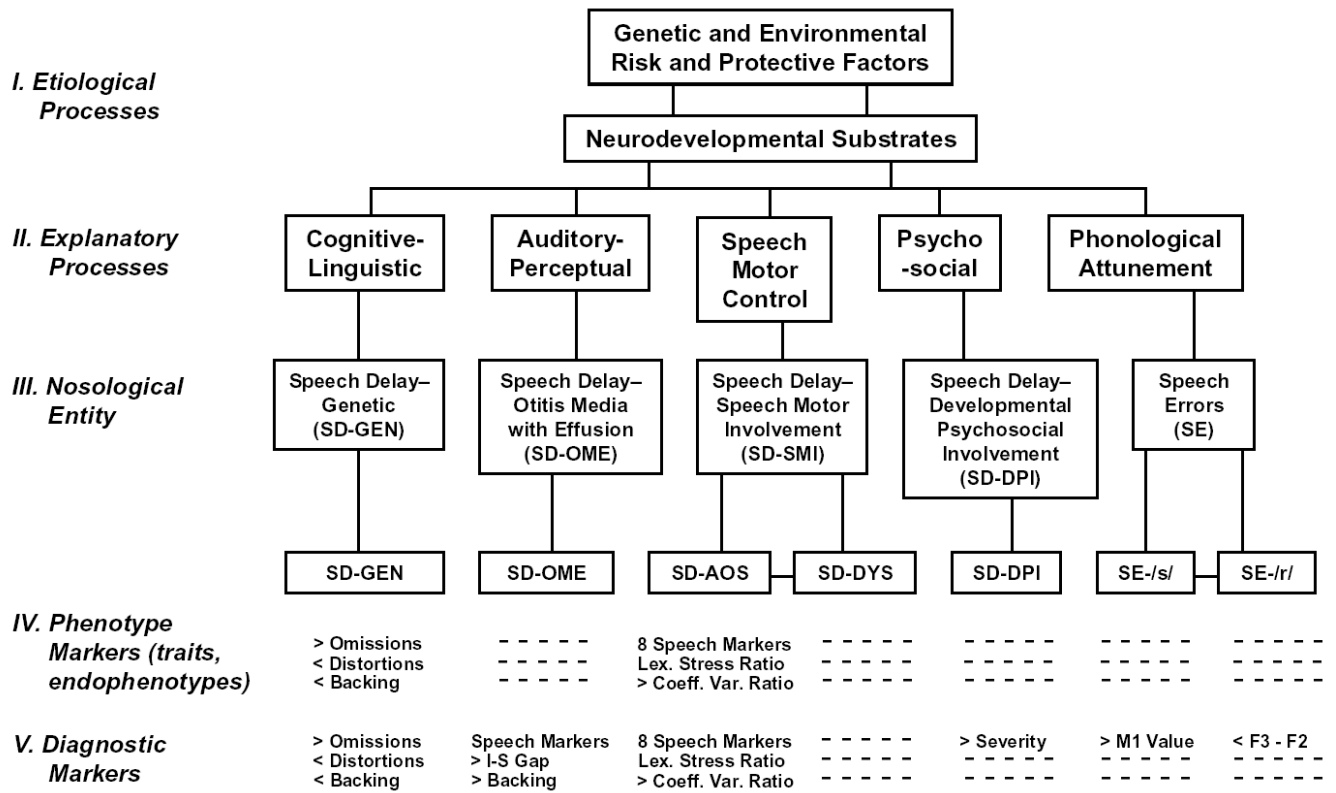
Genetic and Environmental Risk and Protective Factors

I. Etiological Processes

Neurodevelopmental Substrates

II. Explanatory Processes

Cognitive-Linguistic

Auditory-Perceptual

Speech Motor Control

Psycho-social

Phonological Attunement

III. Nosological Entity

Speech Delay–Genetic (SD-GEN)

Speech Delay–Otitis Media with Effusion (SD-OME)

Speech Delay–Speech Motor Involvement (SD-SMI)

Speech Delay–Developmental Psychosocial Involvement (SD-DPI)

Speech Errors (SE)

SD-GEN

SD-OME

SD-AOS

SD-DYS

SD-DPI

SE-/s/

SE-/r/

IV. Phenotype Markers (traits, endophenotypes)

> Omissions
< Distortions
< Backing

- - - - -
- - - - -
- - - - -

8 Speech Markers
Lex. Stress Ratio
> Coeff. Var. Ratio

- - - - -
- - - - -
- - - - -

- - - - -
- - - - -
- - - - -

- - - - -
- - - - -
- - - - -

- - - - -
- - - - -
- - - - -

V. Diagnostic Markers

> Omissions
< Distortions
< Backing

Speech Markers
> I-S Gap
> Backing

8 Speech Markers
Lex. Stress Ratio
> Coeff. Var. Ratio

- - - - -
- - - - -
- - - - -

> Severity
- - - - -
- - - - -

> M1 Value
- - - - -
- - - - -

< F3 - F2
- - - - -
- - - - -